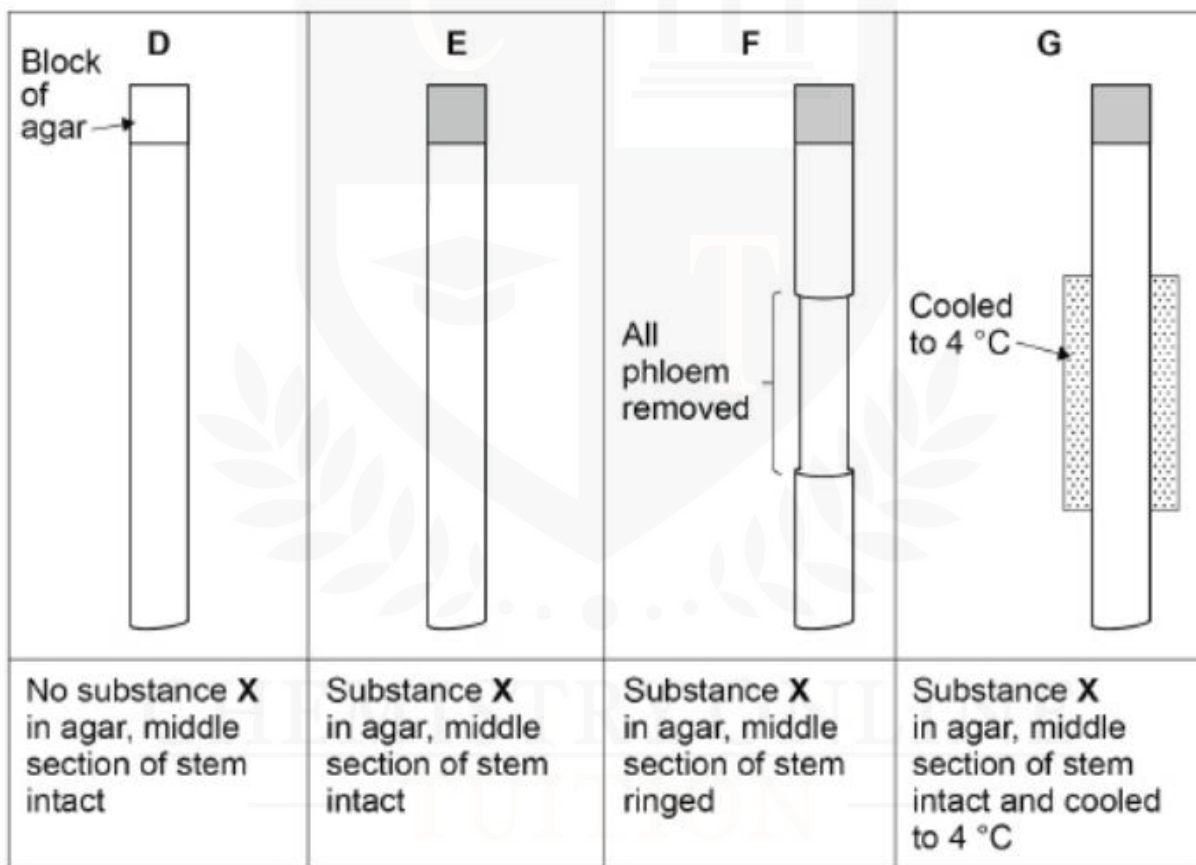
| D | E | F | G |
|---|---|---|---|
| Block of agar | | All phloem removed | Cooled to 4 °C |
| No substance **X** in agar, middle section of stem intact | Substance **X** in agar, middle section of stem intact | Substance **X** in agar, middle section of stem ringed | Substance **X** in agar, middle section of stem intact and cooled to 4 °C |